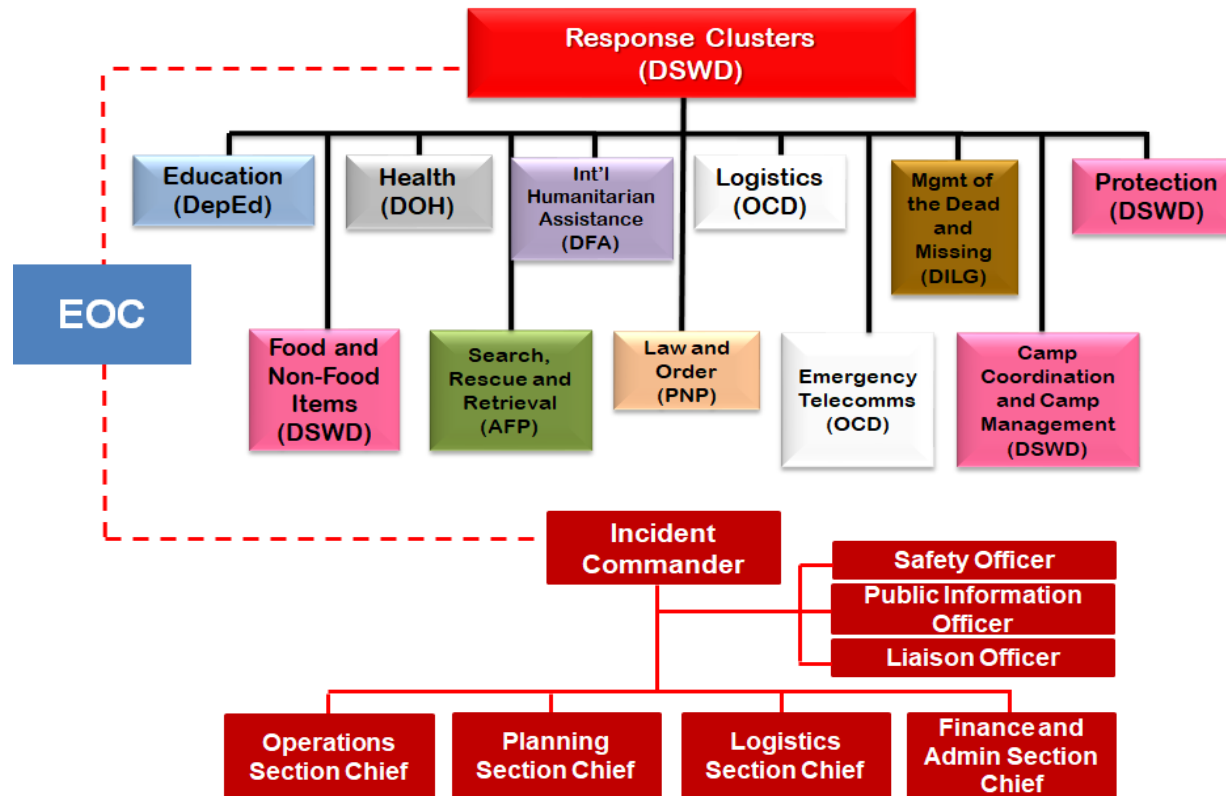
Response Clusters (DSWD)

Education (DepEd)

Health (DOH)

Int'l Humanitarian Assistance (DFA)

Logistics (OCD)

Mgmt of the Dead and Missing (DILG)

Protection (DSWD)

EOC

Food and Non-Food Items (DSWD)

Search, Rescue and Retrieval (AFP)

Law and Order (PNP)

Emergency Telecomms (OCD)

Camp Coordination and Camp Management (DSWD)

Incident Commander

Safety Officer

Public Information Officer

Liaison Officer

Operations Section Chief

Planning Section Chief

Logistics Section Chief

Finance and Admin Section Chief